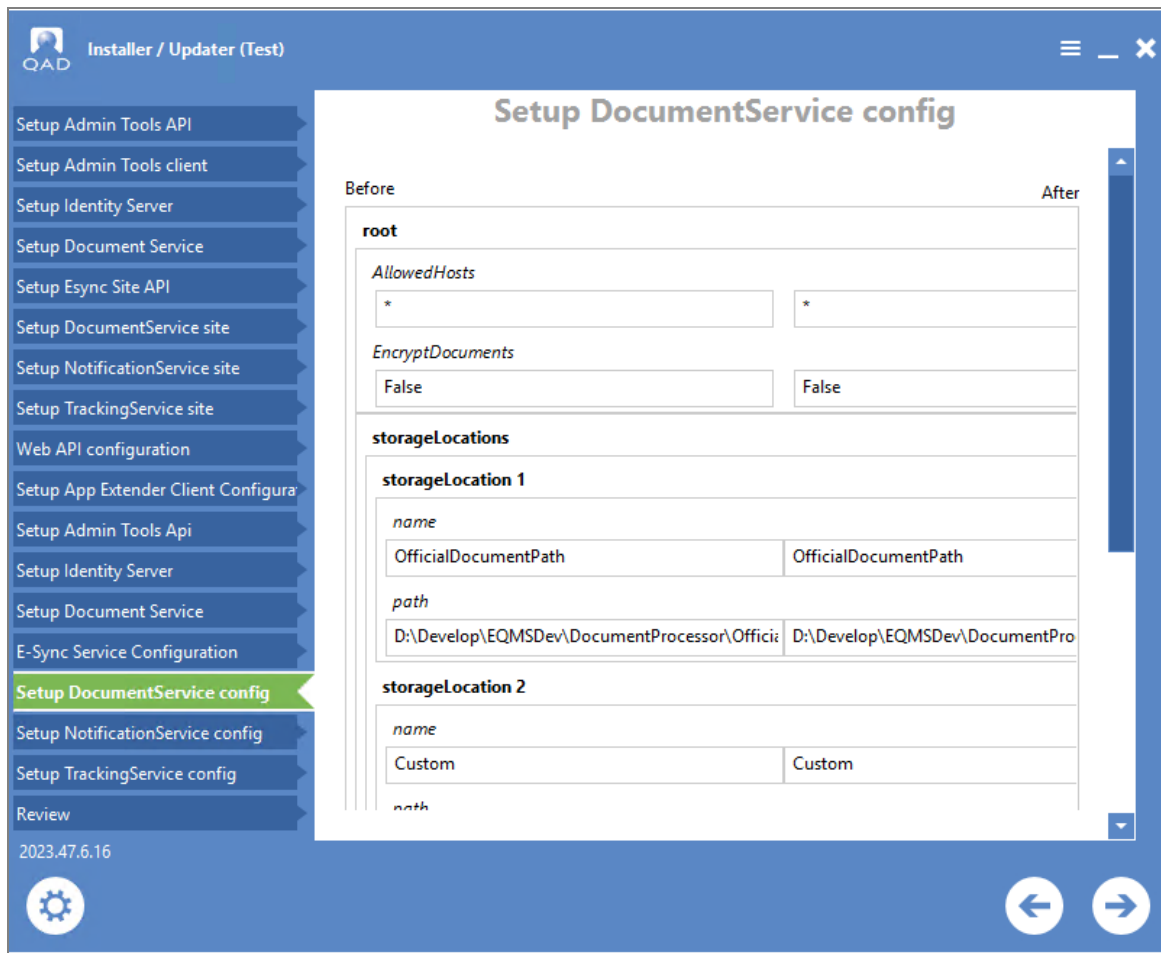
QAD

Installer / Updater (Test)

Setup Admin Tools API
Setup Admin Tools client
Setup Identity Server
Setup Document Service
Setup Esync Site API
Setup DocumentService site
Setup NotificationService site
Setup TrackingService site
Web API configuration
Setup App Extender Client Configura
Setup Admin Tools Api
Setup Identity Server
Setup Document Service
E-Sync Service Configuration
Setup DocumentService config
Setup NotificationService config
Setup TrackingService config
Review

2023.47.6.16

Setup DocumentService config

Before

After

root

AllowedHosts

*

*

EncryptDocuments

False

False

storageLocations

storageLocation 1

name

OfficialDocumentPath

OfficialDocumentPath

path

D:\Develop\EQMSDev\DocumentProcessor\Officia

D:\Develop\EQMSDev\DocumentPro

storageLocation 2

name

Custom

Custom

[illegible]